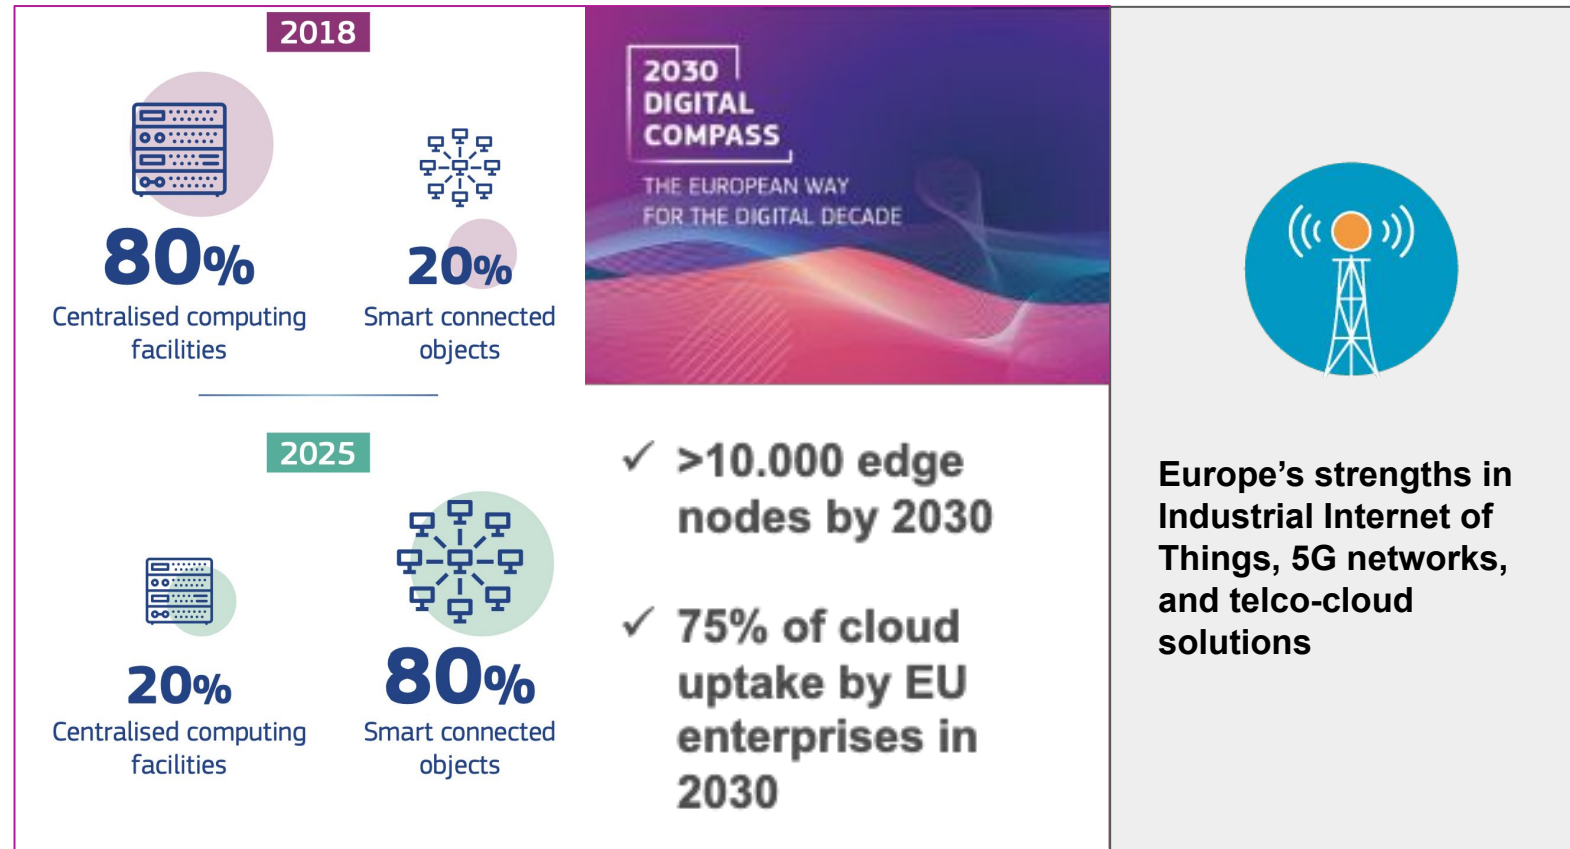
2018

80%
Centralised computing facilities

20%
Smart connected objects

2025

20%
Centralised computing facilities

80%
Smart connected objects

2030 DIGITAL COMPASS

THE EUROPEAN WAY FOR THE DIGITAL DECADE

✓ >10.000 edge nodes by 2030

✓ 75% of cloud uptake by EU enterprises in 2030

Europe’s strengths in Industrial Internet of Things, 5G networks, and telco-cloud solutions